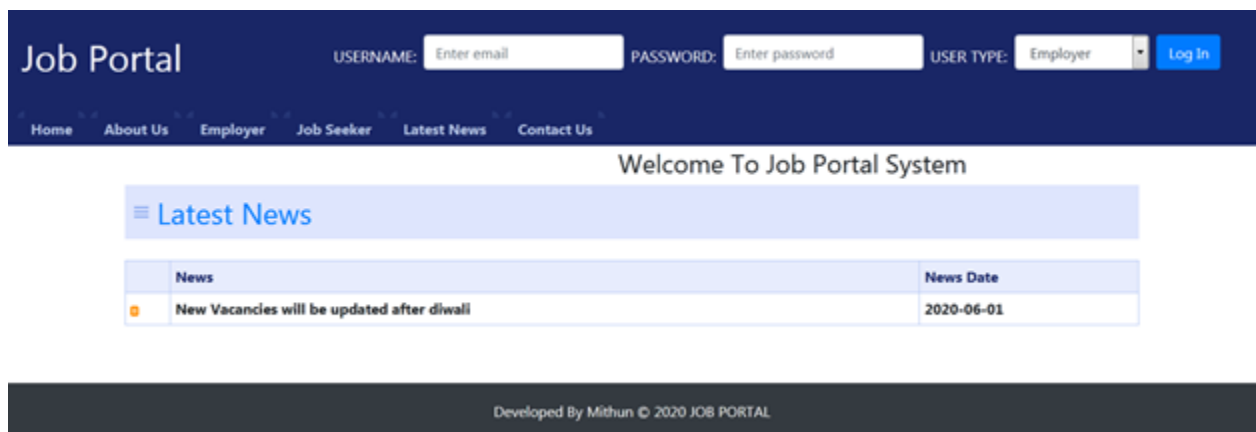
Job Portal

USERNAME: Enter email PASSWORD: Enter password USER TYPE: Employer Log In

Home About Us Employer Job Seeker Latest News Contact Us

Welcome To Job Portal System

≡ Latest News

| | News | News Date |
|---|---|---|
| | New Vacancies will be updated after diwali | 2020-06-01 |

Developed By Mithun © 2020 JOB PORTAL